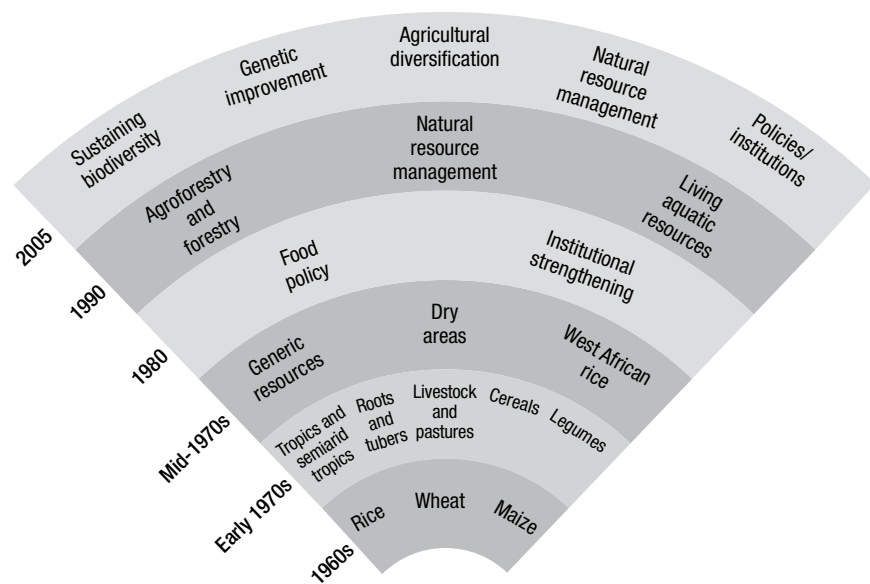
Sustaining biodiversity
Genetic improvement
Agricultural diversification
Natural resource management
Policies/ institutions

Agroforestry and forestry
Natural resource management
Living aquatic resources

Food policy
Institutional strengthening

Generic resources
Dry areas
West African rice

Tropics and semiarid tropics
Roots and tubers
Livestock and pastures
Cereals
Legumes

Rice
Wheat
Maize

2005
1990
1980
Mid-1970s
Early 1970s
1960s